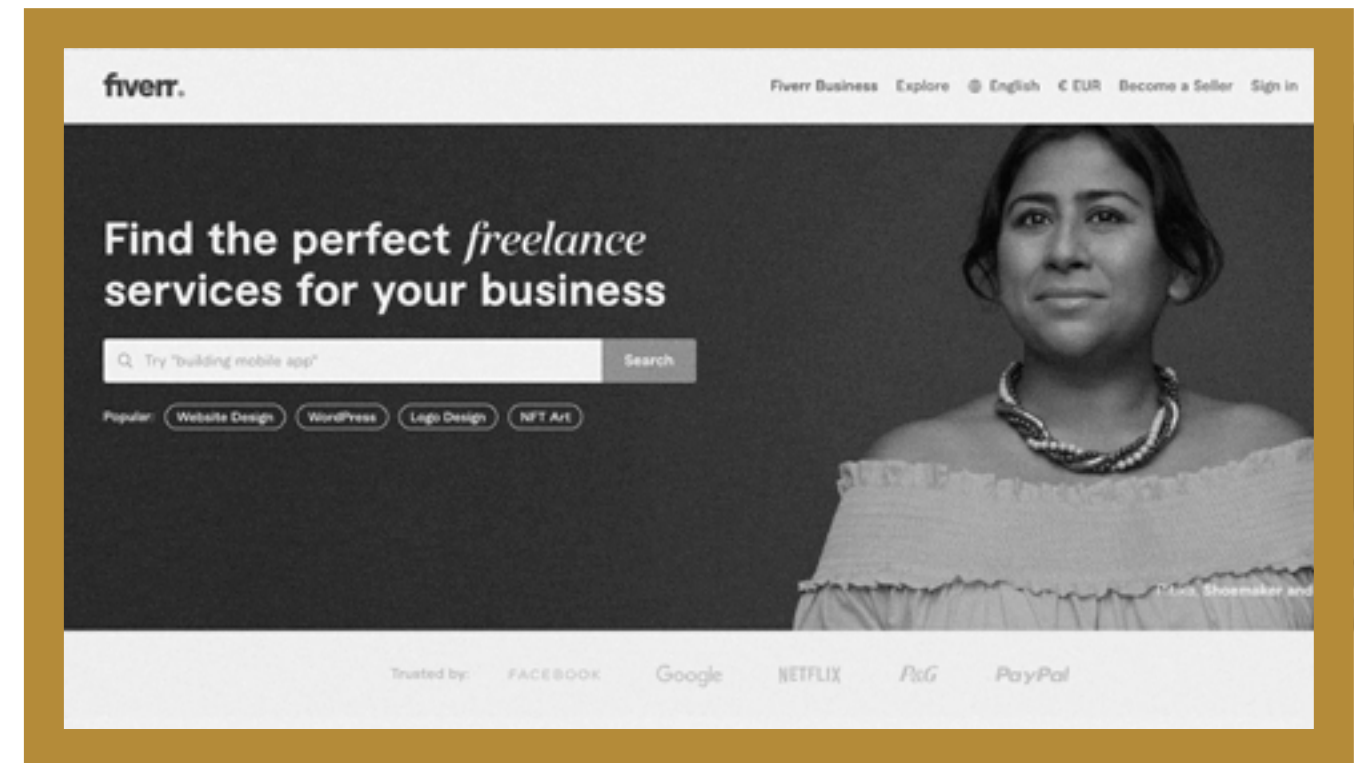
fiverr.

Fiverr Business Explore English € EUR Become a Seller Sign in

Find the perfect freelance services for your business

Try "building mobile app" Search

Popular: Website Design WordPress Logo Design NFT Art

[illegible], Shoemaker and

Trusted by: FACEBOOK Google NETFLIX P&G PayPal